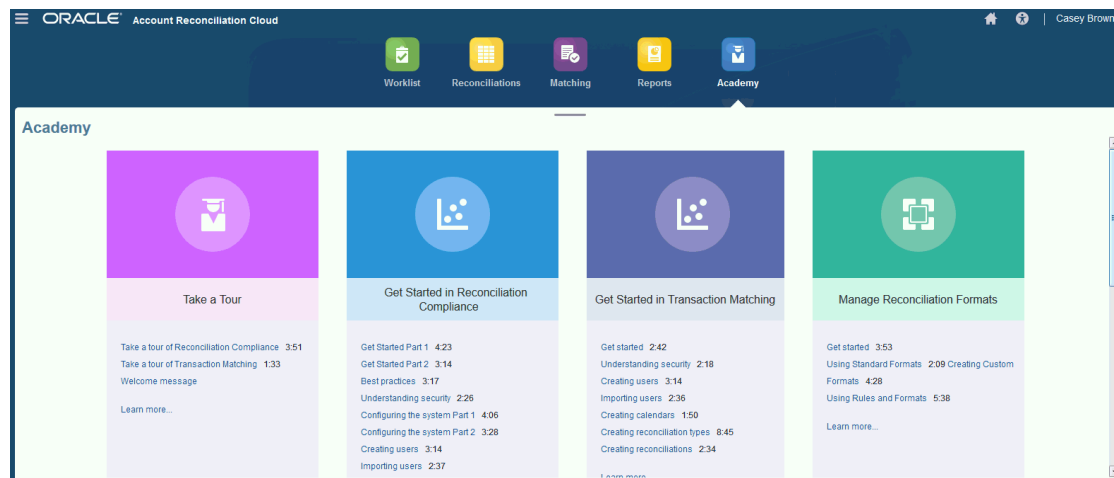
ORACLE Account Reconciliation Cloud

Casey Brown

Worklist
Reconciliations
Matching
Reports
Academy

Academy

Take a Tour

Take a tour of Reconciliation Compliance 3:51
Take a tour of Transaction Matching 1:33
Welcome message

Learn more...

Get Started in Reconciliation Compliance

Get Started Part 1 4:23
Get Started Part 2 3:14
Best practices 3:17
Understanding security 2:26
Configuring the system Part 1 4:06
Configuring the system Part 2 3:28
Creating users 3:14
Importing users 2:37

Get Started in Transaction Matching

Get started 2:42
Understanding security 2:18
Creating users 3:14
Importing users 2:36
Creating calendars 1:50
Creating reconciliation types 8:45
Creating reconciliations 2:34
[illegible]

Manage Reconciliation Formats

Get started 3:53
Using Standard Formats 2:09 Creating Custom Formats 4:28
Using Rules and Formats 5:38

Learn more...